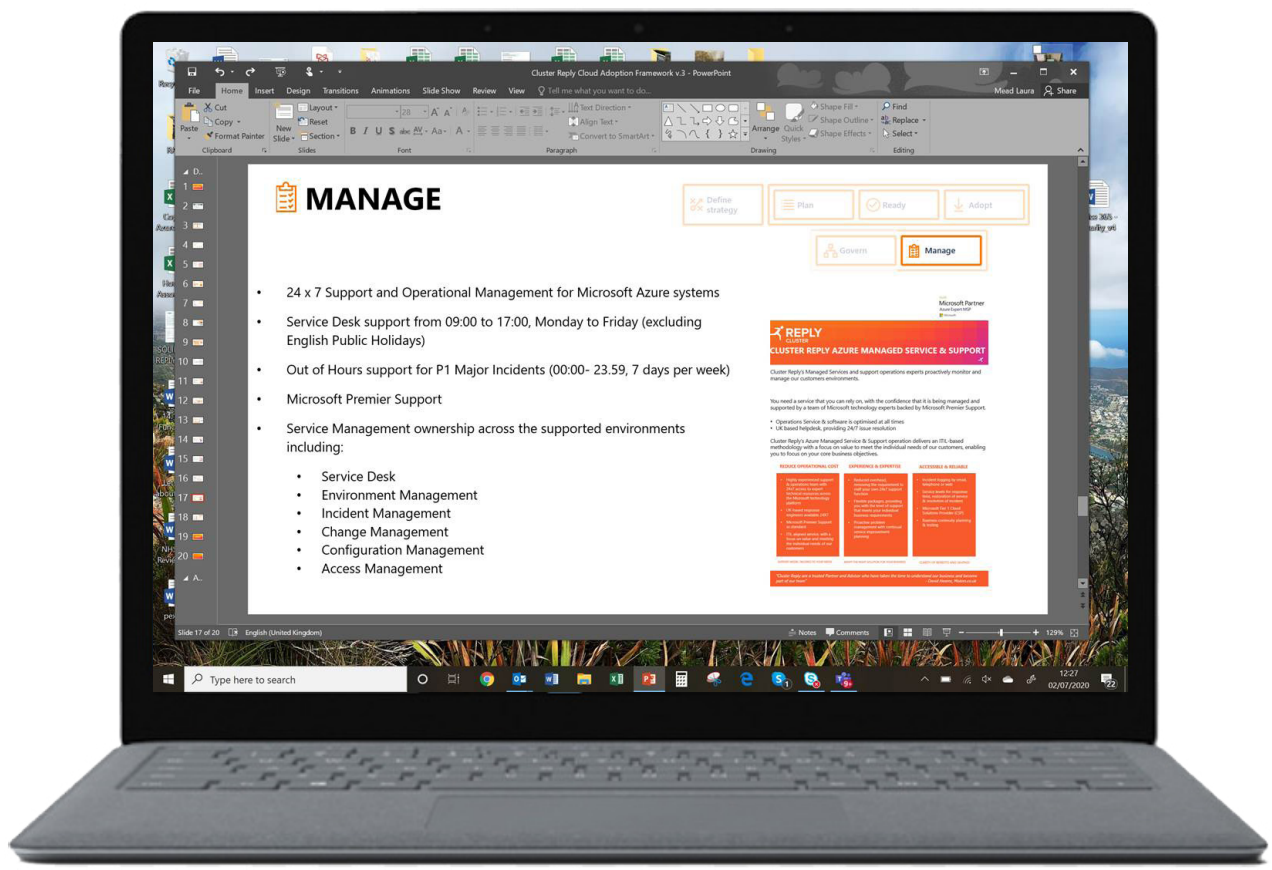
Cluster Reply Cloud Adoption Framework v.3 - PowerPoint

Mead Laura Share

File Home Insert Design Transitions Animations Slide Show Review View Tell me what you want to do...

Paste Cut Copy Format Painter Clipboard New Slide Layout Reset Section Slides Font Paragraph Text Direction Align Text Convert to SmartArt Drawing Arrange Quick Styles Shape Fill Shape Outline Shape Effects Find Replace Select Editing

MANAGE

Define strategy Plan Ready Adopt Govern Manage

• 24 x 7 Support and Operational Management for Microsoft Azure systems

• Service Desk support from 09:00 to 17:00, Monday to Friday (excluding English Public Holidays)

• Out of Hours support for P1 Major Incidents (00:00- 23.59, 7 days per week)

• Microsoft Premier Support

• Service Management ownership across the supported environments including:

• Service Desk
• Environment Management
• Incident Management
• Change Management
• Configuration Management
• Access Management

Microsoft Partner

REPLY CLUSTER

CLUSTER REPLY AZURE MANAGED SERVICE & SUPPORT

Cluster Reply's Managed Services and support operations experts proactively monitor and manage our customers environments.

You need a service that you can rely on, with the confidence that it is being managed and supported by a team of Microsoft technology experts backed by Microsoft Premier Support.

• Operations Service & software is optimised at all times
• UK based helpdesk, providing 24/7 issue resolution

REDUCE OPERATIONAL COST EXPERIENCE & EXPERTISE ACCESSIBLE & RELIABLE

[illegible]

Slide 17 of 20 English (United Kingdom) Notes Comments 129%

Type here to search

12:27 02/07/2020 22